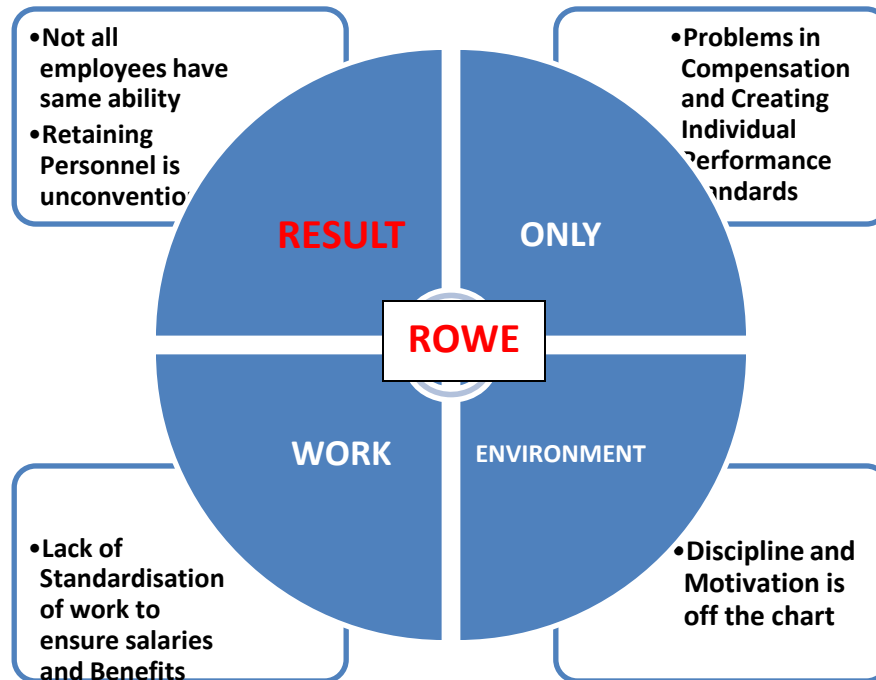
•Not all employees have same ability
•Retaining Personnel is unconventio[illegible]

•Problems in Compensation and Creating Individual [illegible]erformance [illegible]ndards

RESULT
ONLY
ROWE
WORK
ENVIRONMENT

•Lack of Standardisation of work to ensure salaries and Benefits

•Discipline and Motivation is off the chart